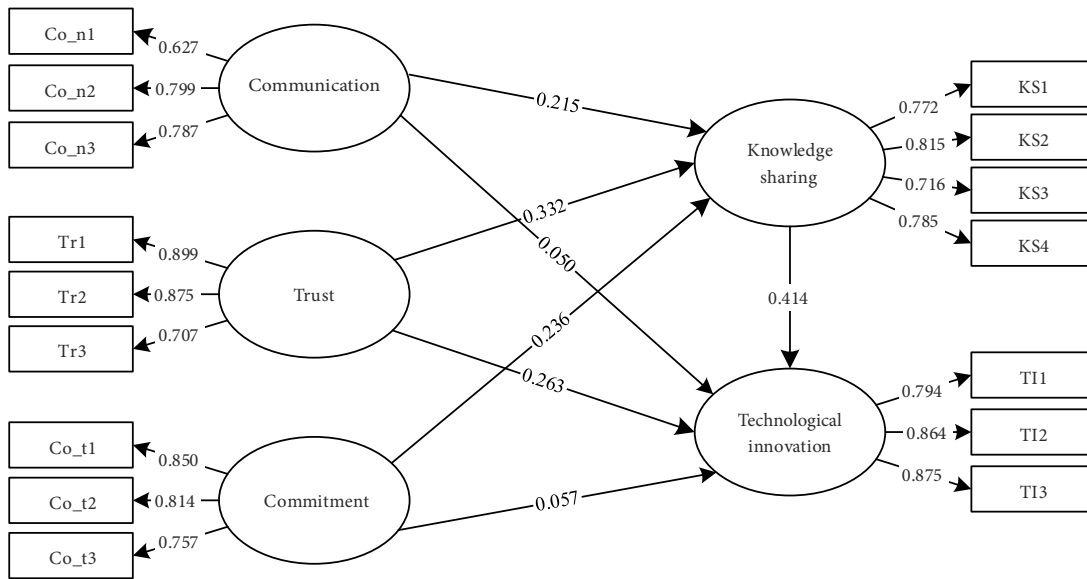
Co_n1
0.627
Co_n2
0.799
Co_n3
0.787
Communication
0.215
KS1
0.772
KS2
0.815
Knowledge sharing
0.716
KS3
0.332
0.785
KS4
0.050
Tr1
0.899
Tr2
0.875
Trust
0.414
Tr3
0.707
0.236
0.263
TI1
0.794
Technological innovation
TI2
0.864
Co_t1
0.850
0.875
TI3
Co_t2
0.814
Commitment
0.057
Co_t3
0.757